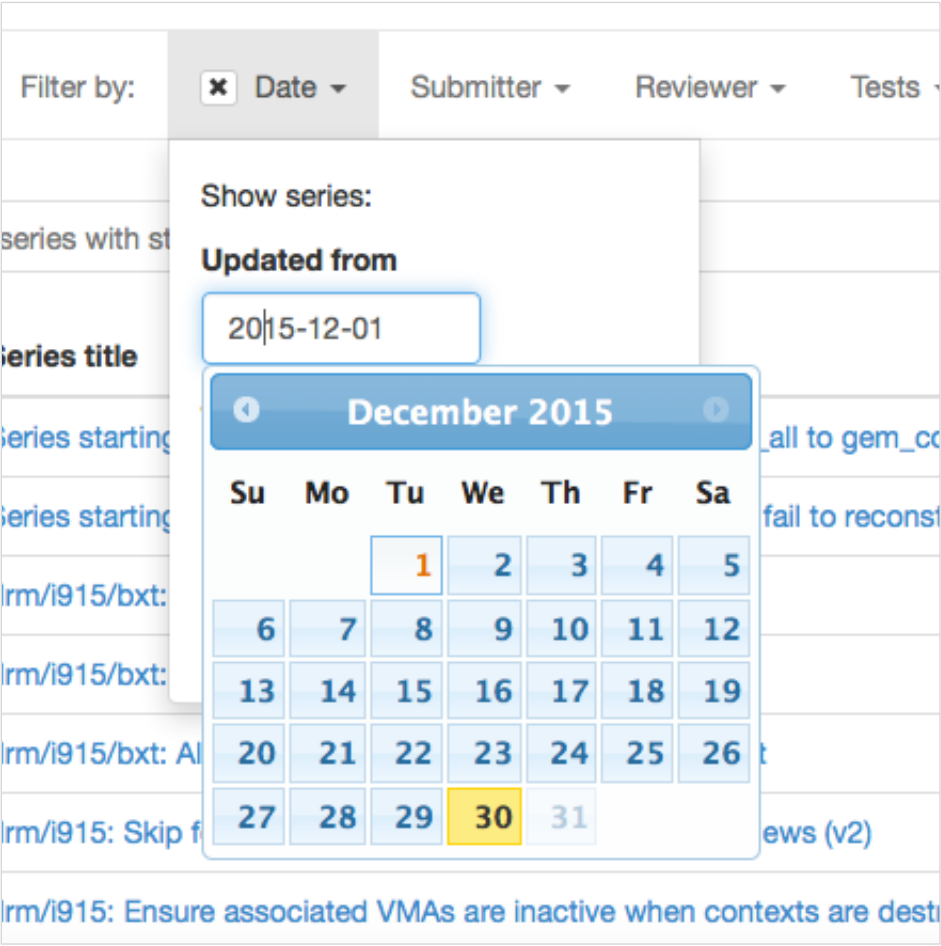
Filter by: ✖ Date ▾ Submitter ▾ Reviewer ▾ Tests ▾

Show series:

**Updated from**

2015-12-01

series with st

Series title

Series starting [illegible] _all to gem_c

Series starting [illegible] fail to reconst

rm/i915/bxt:

rm/i915/bxt:

rm/i915/bxt: Al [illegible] t

rm/i915: Skip f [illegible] ews (v2)

rm/i915: Ensure associated VMAs are inactive when contexts are dest

December 2015

| Su | Mo | Tu | We | Th | Fr | Sa |
|---|---|---|---|---|---|---|
| | | 1 | 2 | 3 | 4 | 5 |
| 6 | 7 | 8 | 9 | 10 | 11 | 12 |
| 13 | 14 | 15 | 16 | 17 | 18 | 19 |
| 20 | 21 | 22 | 23 | 24 | 25 | 26 |
| 27 | 28 | 29 | 30 | 31 | | |